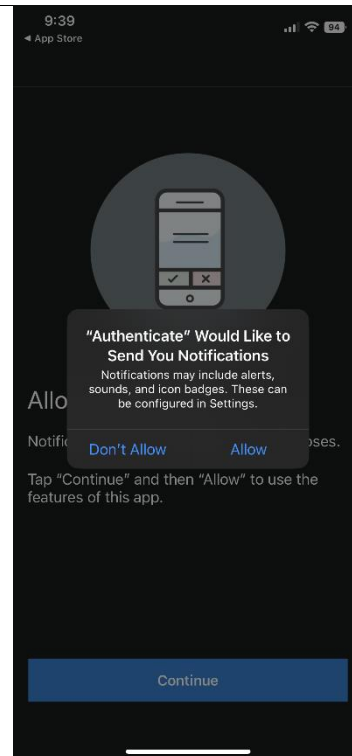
9:39
◂ App Store
94

"Authenticate" Would Like to Send You Notifications
Notifications may include alerts, sounds, and icon badges. These can be configured in Settings.

Don't Allow
Allow

Allo

Notifi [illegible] oses.

Tap "Continue" and then "Allow" to use the features of this app.

Continue